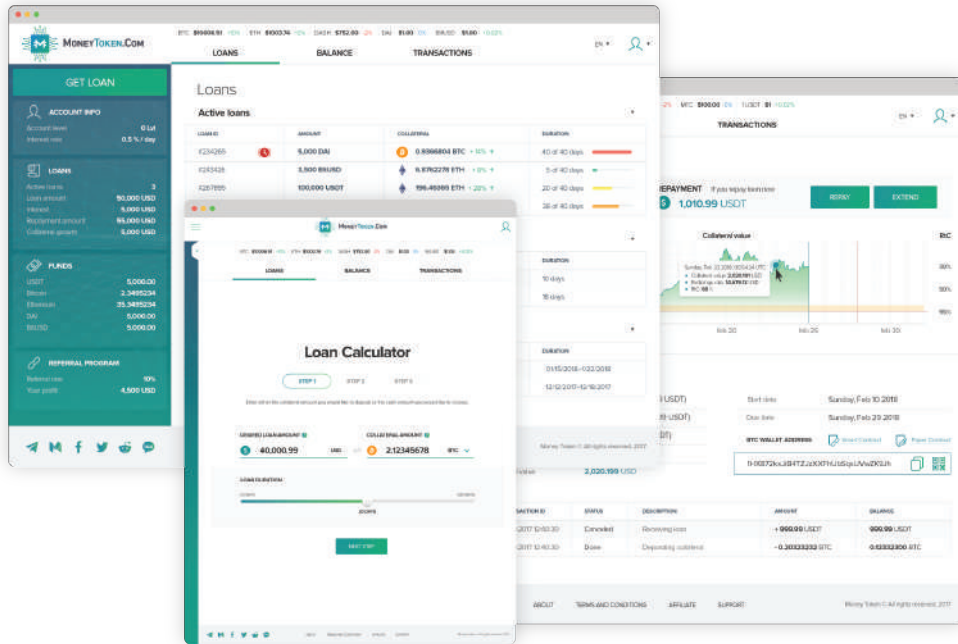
MoneyToken.Com

BTC $10608.91 ETH $1003.74 DASH $752.00 DAI $1.00 BUSD $1.00

LOANS BALANCE TRANSACTIONS

EN ▾

GET LOAN

ACCOUNT INFO
Account level 0 Lvl
Interest rate 0.5 % / day

LOANS
Active loans 3
Loan amount 90,000 USD
Interest 5,000 USD
Repayment amount 95,000 USD
Collateral growth 5,000 USD

FUNDS
USDT 5,000.00
Bitcoin 2.3495234
Ethereum 35.3495234
DAI 5,000.00
BUSD 5,000.00

REFERRAL PROGRAM
Referral rate 10%
Your profit 4,500 USD

Loans

Active loans

| LOAN ID | AMOUNT | COLLATERAL | DURATION |
|---|---|---|---|
| #234265 | 5,000 DAI | 0.6366804 BTC +10% | 40 of 40 days |
| #243426 | 3,500 BUSD | 6.9762278 ETH +0% | 5 of 40 days |
| #267895 | 100,000 USDT | 196.46000 ETH +20% | 20 of 40 days |
| | | | 38 of 40 days |

DURATION
10 days
15 days

DURATION
01/15/2018-02/2018
12/12/2017-12/18/2017

Money Token © All rights reserved, 2017

TRANSACTIONS

BTC $100.00 USDT $1

EN ▾

REPAYMENT If you repay loan now
1,010.99 USDT

REPAY EXTEND

Collateral value

BTC

Feb 20 Feb 20

USDT)
USDT)
DT)

Start date Sunday, Feb 10 2018
Due date Sunday, Feb 23 2018

BTC WALLET ADDRESS Smart Contract Paper Contract

1H6672kx3BHTZJzXXfHU1dSqxUVwZKGJk

2,020.99 USD

| SACTION ID | STATUS | DESCRIPTION | AMOUNT | BALANCE |
|---|---|---|---|---|
| 2017 10:40:30 | Canceled | Receiving loan | + 999.99 USDT | 999.99 USDT |
| 2017 10:40:30 | Done | Depositing collateral | - 0.30333333 BTC | 0.13333300 BTC |

ABOUT TERMS AND CONDITIONS AFFILIATE SUPPORT

Money Token © All rights reserved, 2017

MoneyToken.Com

LOANS BALANCE TRANSACTIONS

Loan Calculator

STEP 1 STEP 2 STEP 3

DESIRED LOAN AMOUNT
40,000.99 USD

COLLATERAL AMOUNT
2.12345678 BTC

LOAN DURATION

NEXT STEP